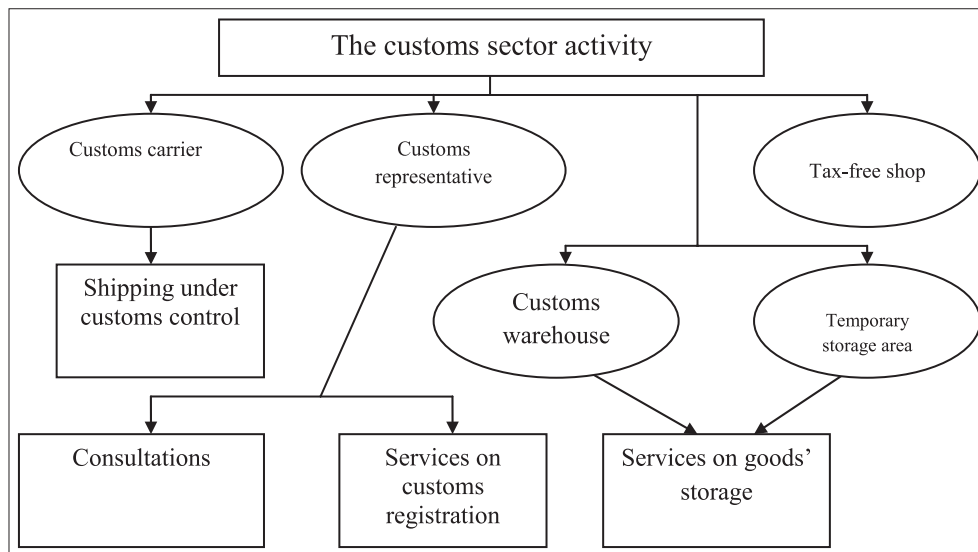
The customs sector activity

Customs carrier

Customs representative

Tax-free shop

Shipping under customs control

Customs warehouse

Temporary storage area

Consultations

Services on customs registration

Services on goods' storage